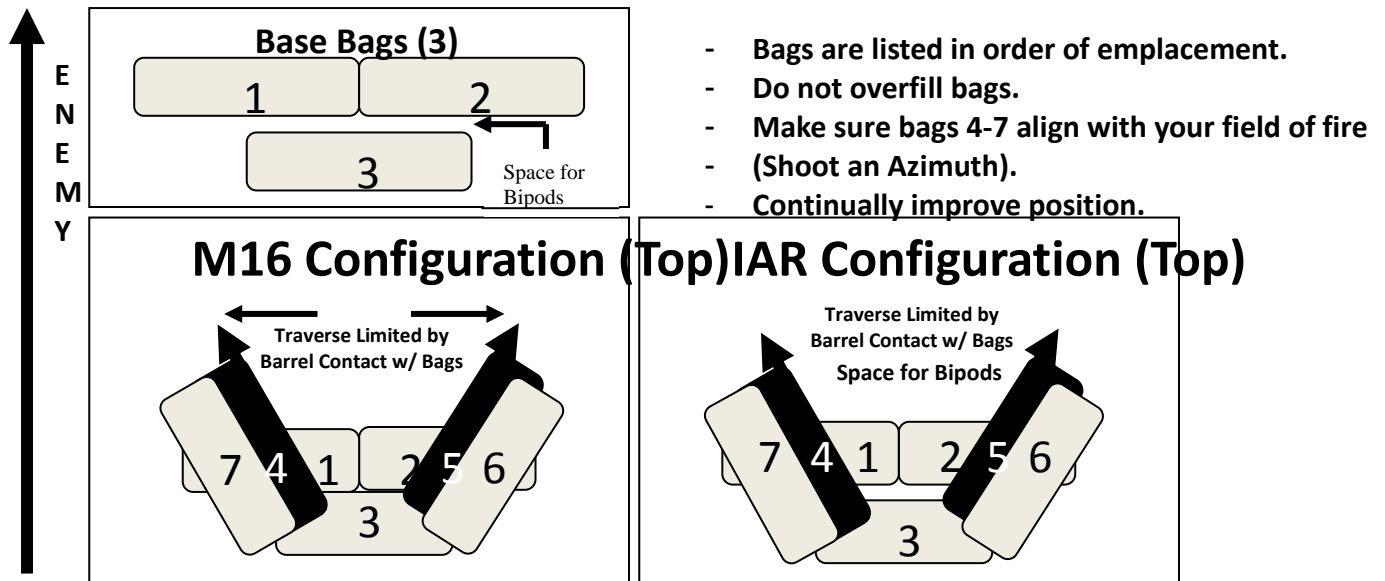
ENEMY

Base Bags (3)

1 2

3

Space for Bipods

- Bags are listed in order of emplacement.
- Do not overfill bags.
- Make sure bags 4-7 align with your field of fire
- (Shoot an Azimuth).
- Continually improve position.

M16 Configuration (Top)

Traverse Limited by Barrel Contact w/ Bags

7 4 1 2 5 6

3

IAR Configuration (Top)

Traverse Limited by Barrel Contact w/ Bags

Space for Bipods

7 4 1 2 5 6

3